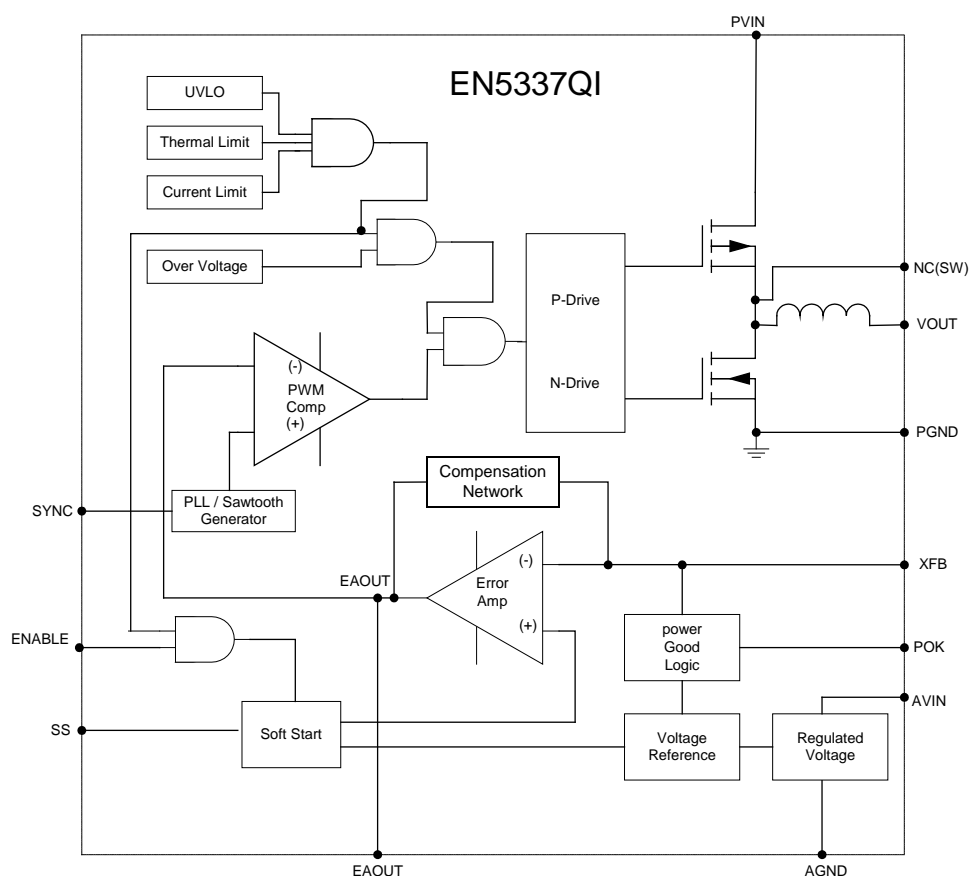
PVIN

EN5337QI

UVLO

Thermal Limit

Current Limit

Over Voltage

P-Drive

N-Drive

NC(SW)

VOUT

(-)
PWM
Comp
(+)

PGND

Compensation Network

SYNC

PLL / Sawtooth Generator

(-)
Error
Amp
(+)

XFB

EAOUT

ENABLE

power Good Logic

POK

AVIN

SS

Soft Start

Voltage Reference

Regulated Voltage

EAOUT

AGND